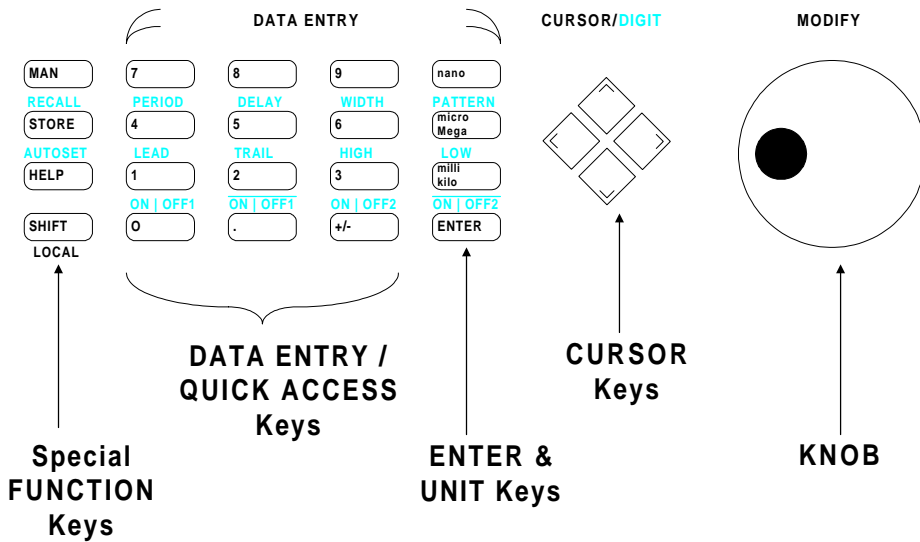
DATA ENTRY

CURSOR/DIGIT

MODIFY

MAN

7

8

9

nano

RECALL

STORE

PERIOD

4

DELAY

5

WIDTH

6

PATTERN

micro
Mega

AUTOSET

HELP

LEAD

1

TRAIL

2

HIGH

3

LOW

milli
kilo

SHIFT

LOCAL

ON | OFF1

O

ON | OFF1

.

ON | OFF2

+/-

ON | OFF2

ENTER

DATA ENTRY / QUICK ACCESS Keys

CURSOR Keys

Special FUNCTION Keys

ENTER & UNIT Keys

KNOB